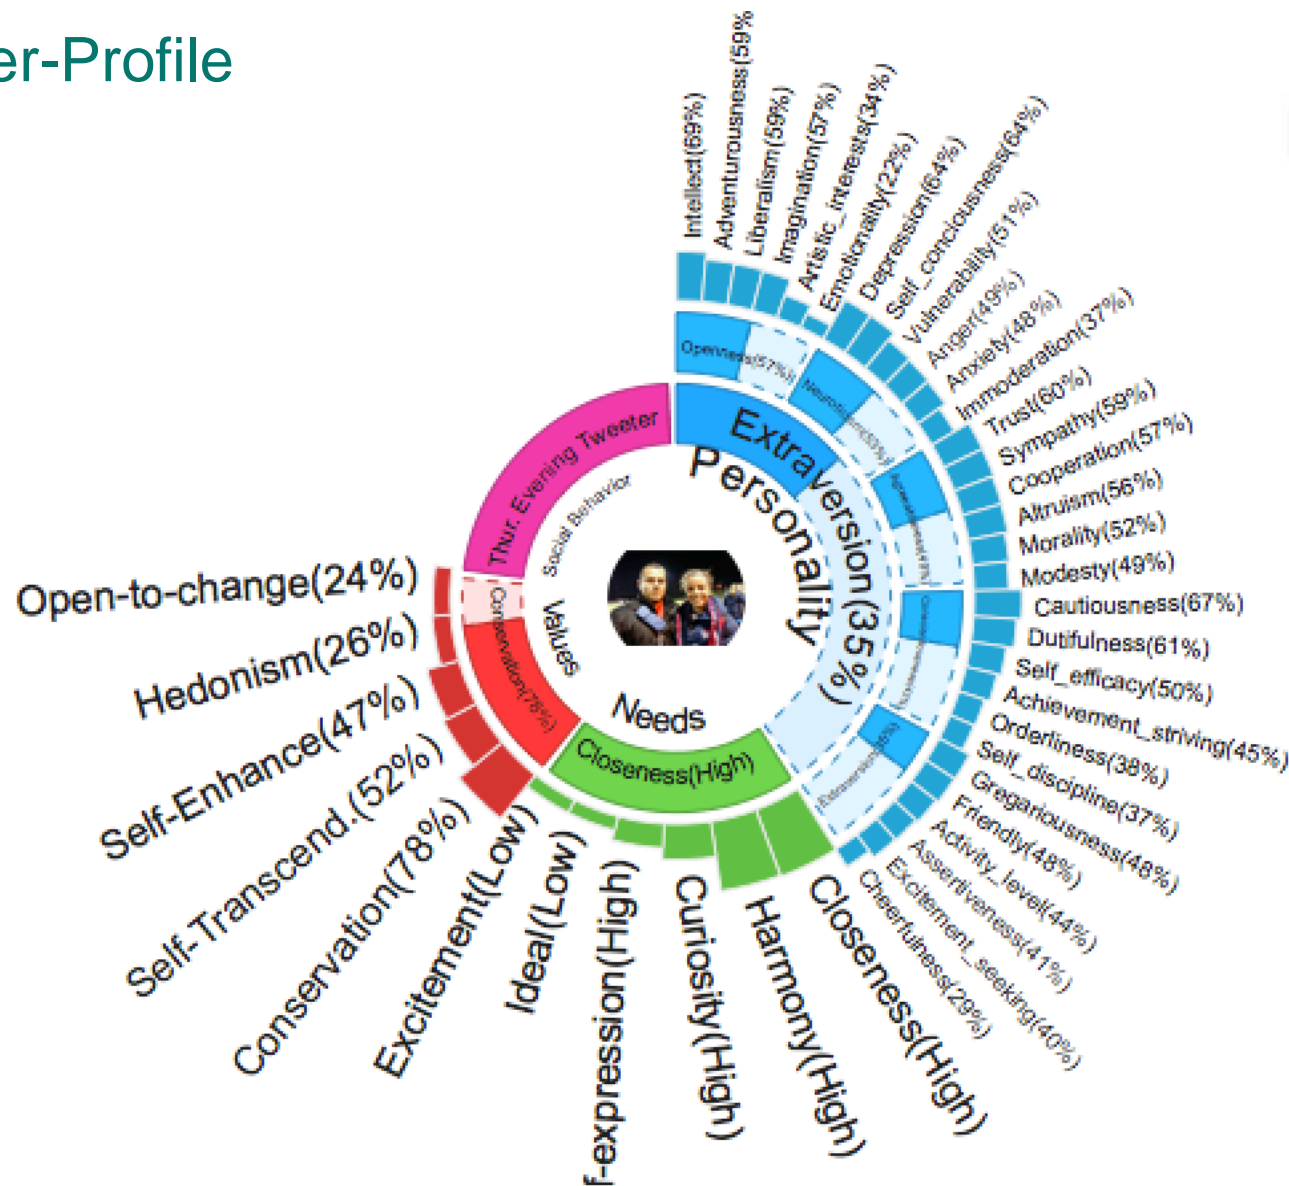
er-Profile

Intellect(69%)
Adventurousness(59%)
Liberalism(59%)
Imagination(57%)
Artistic_interests(34%)
Emotionality(22%)
Depression(64%)
Self_conciousness(64%)
Vulnerability(51%)
Anger(49%)
Anxiety(48%)
Immoderation(37%)
Trust(60%)
Sympathy(59%)
Cooperation(57%)
Altruism(56%)
Morality(52%)
Modesty(49%)
Cautiousness(67%)
Dutifulness(61%)
Self_efficacy(50%)
Achievement_striving(45%)
Orderliness(38%)
Self_discipline(37%)
Gregariousness(48%)
Friendly(48%)
Activity_level(44%)
Assertiveness(41%)
Excitement_seeking(40%)
Cheerfulness(28%)

Openness(57%)
Neuroticism(53%)
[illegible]
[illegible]
Extraversion(35%)

Extraversion(35%)
Personality

Thur. Evening Tweeter
Social Behavior

Open-to-change(24%)
Hedonism(26%)
Self-Enhance(47%)
Self-Transcend.(52%)
Conservation(78%)
Conservation(78%)
Values

Needs
Closeness(High)
Excitement(Low)
Ideal(Low)
f-expression(High)
Curiosity(High)
Harmony(High)
Closeness(High)